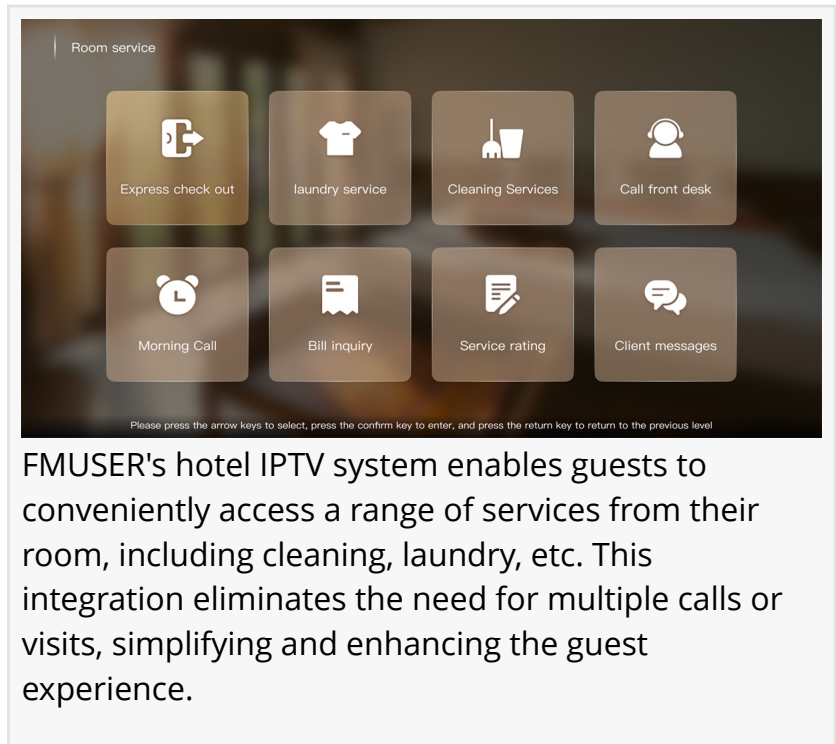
Room service

Express check out

laundry service

Cleaning Services

Call front desk

Morning Call

Bill inquiry

Service rating

Client messages

Please press the arrow keys to select, press the confirm key to enter, and press the return key to return to the previous level

FMUSER's hotel IPTV system enables guests to conveniently access a range of services from their room, including cleaning, laundry, etc. This integration eliminates the need for multiple calls or visits, simplifying and enhancing the guest experience.